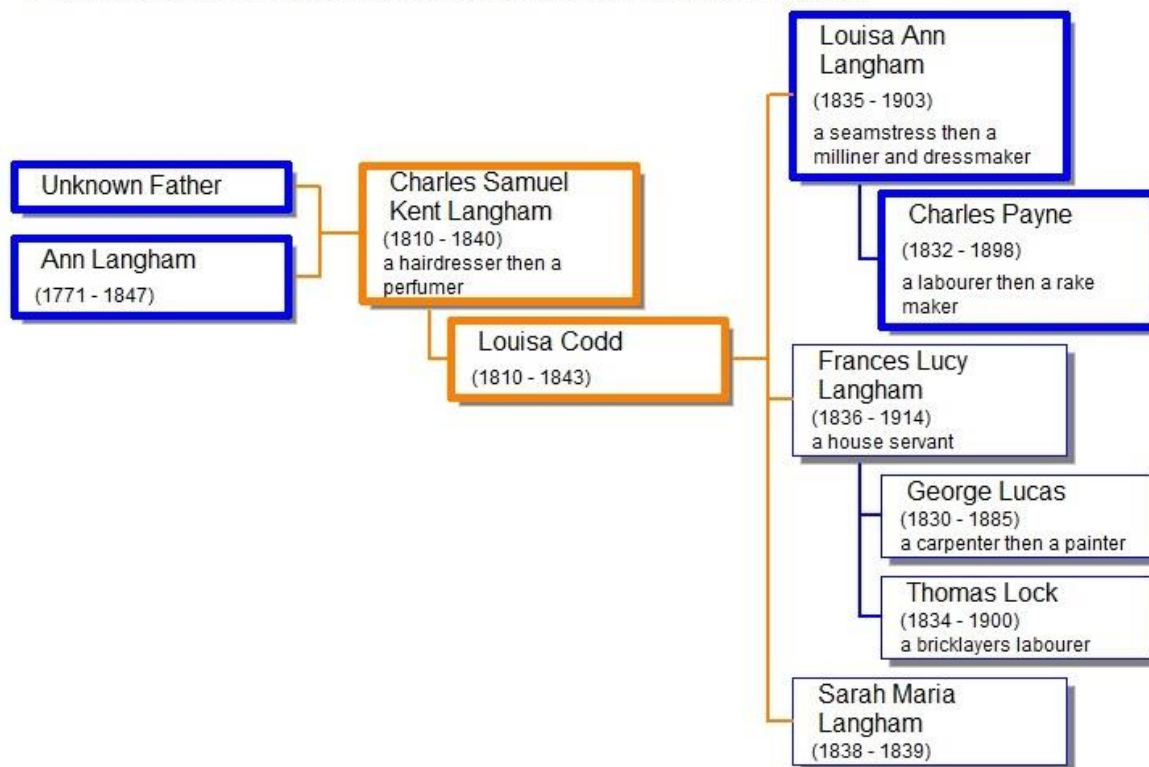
Unknown Father

Ann Langham
(1771 - 1847)

Charles Samuel Kent Langham
(1810 - 1840)
a hairdresser then a perfumer

Louisa Codd
(1810 - 1843)

Louisa Ann Langham
(1835 - 1903)
a seamstress then a milliner and dressmaker

Charles Payne
(1832 - 1898)
a labourer then a rake maker

Frances Lucy Langham
(1836 - 1914)
a house servant

George Lucas
(1830 - 1885)
a carpenter then a painter

Thomas Lock
(1834 - 1900)
a bricklayers labourer

Sarah Maria Langham
(1838 - 1839)